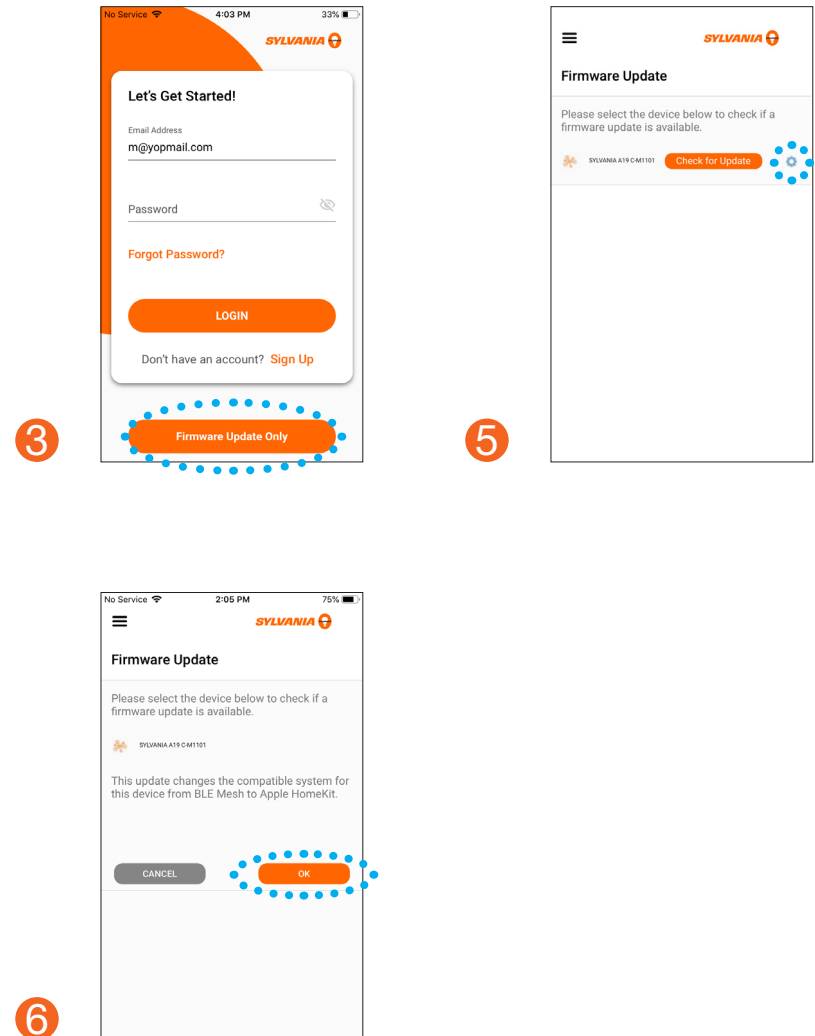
No Service 4:03 PM 33%

SYLVANIA

Let's Get Started!

Email Address
m@yopmail.com

Password

Forgot Password?

LOGIN

Don't have an account? Sign Up

3

Firmware Update Only

SYLVANIA

Firmware Update

Please select the device below to check if a firmware update is available.

SYLVANIA A19 C-M1101 Check for Update

5

No Service 2:05 PM 75%

SYLVANIA

Firmware Update

Please select the device below to check if a firmware update is available.

SYLVANIA A19 C-M1101

This update changes the compatible system for this device from BLE Mesh to Apple HomeKit.

CANCEL

OK

6